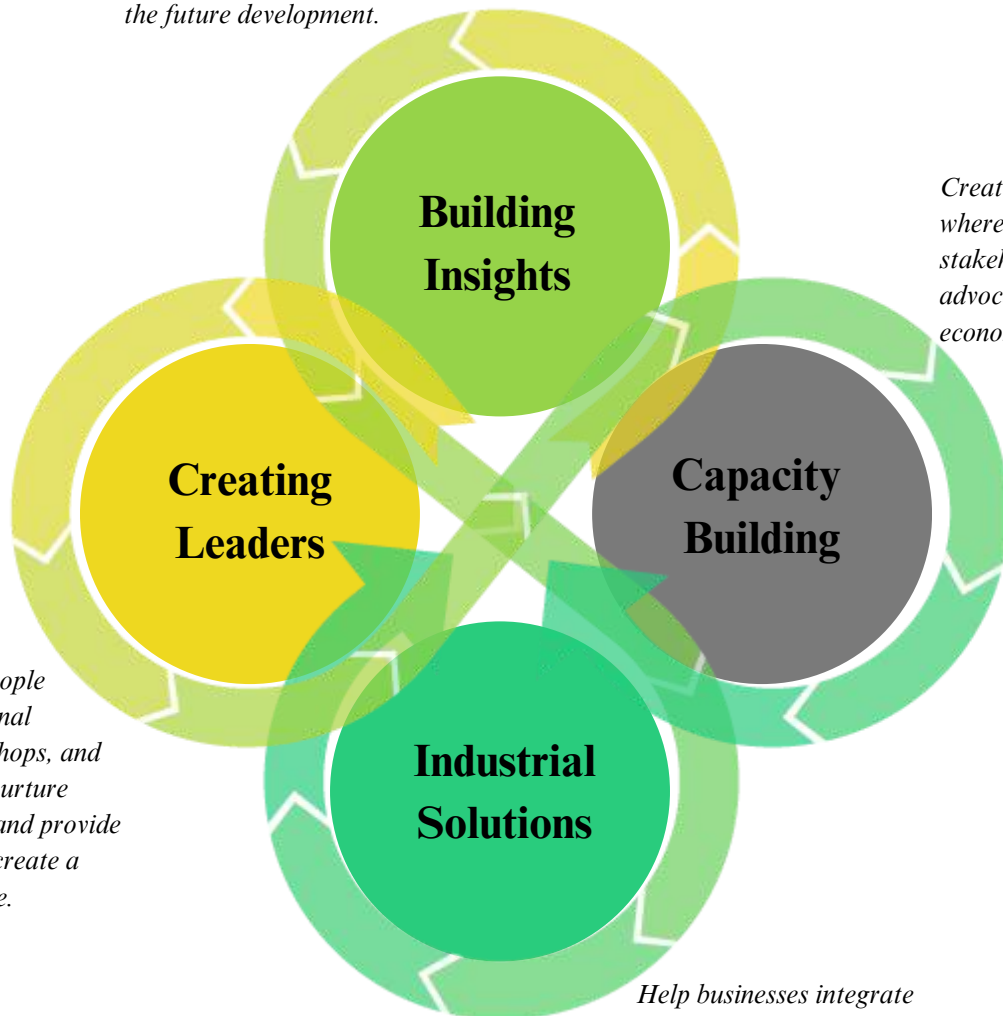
the future development.

Building Insights

Creat
where
stakel
advoc
econo

Creating Leaders

Capacity Building

ople
nal
hops, and
urture
and provide
create a
e.

Industrial Solutions

Help businesses integrate